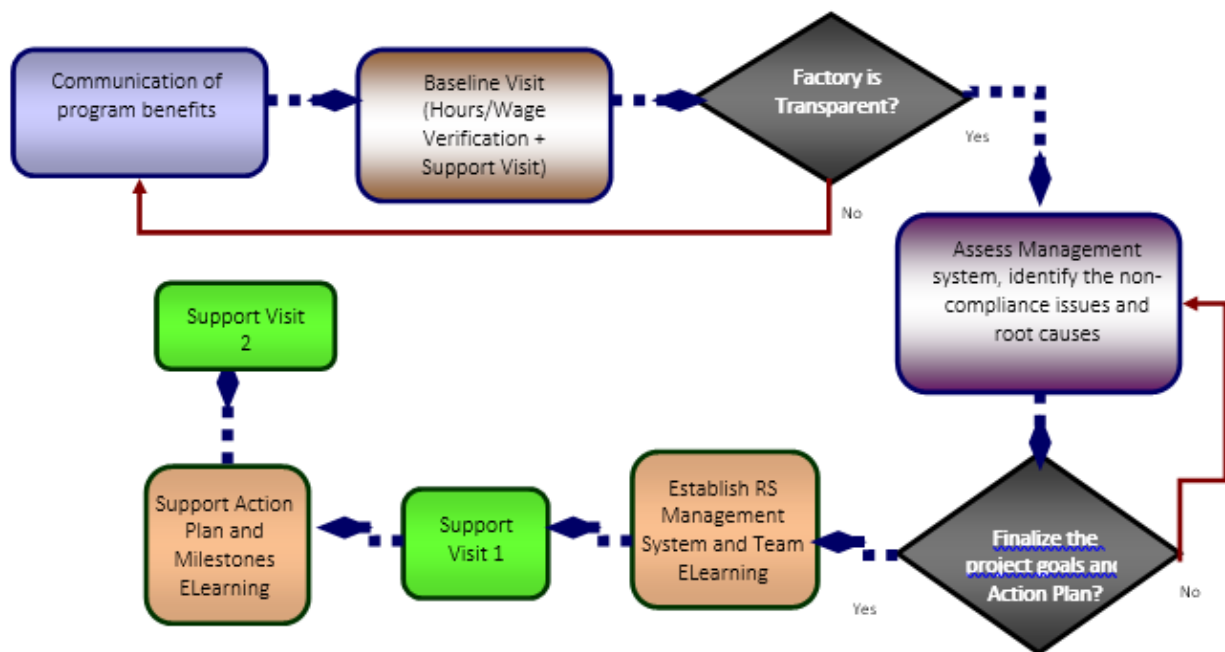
Communication of program benefits

Baseline Visit (Hours/Wage Verification + Support Visit)

Factory is Transparent?

Yes

No

Assess Management system, identify the non-compliance issues and root causes

Support Visit 2

Finalize the project goals anc Action Plan?

No

Yes

Establish RS Management System and Team ELearning

Support Visit 1

Support Action Plan and Milestones ELearning